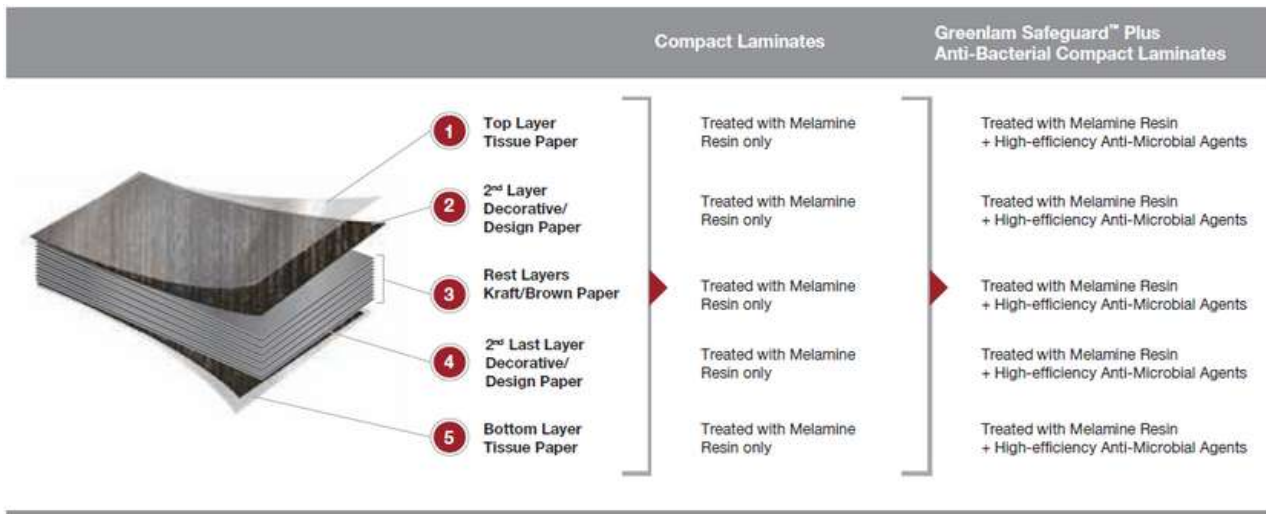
| | | Compact Laminates | Greenlam Safeguard™ Plus Anti-Bacterial Compact Laminates |
|---|---|---|---|
| 1 | Top Layer Tissue Paper | Treated with Melamine Resin only | Treated with Melamine Resin + High-efficiency Anti-Microbial Agents |
| 2 | 2nd Layer Decorative/ Design Paper | Treated with Melamine Resin only | Treated with Melamine Resin + High-efficiency Anti-Microbial Agents |
| 3 | Rest Layers Kraft/Brown Paper | Treated with Melamine Resin only | Treated with Melamine Resin + High-efficiency Anti-Microbial Agents |
| 4 | 2nd Last Layer Decorative/ Design Paper | Treated with Melamine Resin only | Treated with Melamine Resin + High-efficiency Anti-Microbial Agents |
| 5 | Bottom Layer Tissue Paper | Treated with Melamine Resin only | Treated with Melamine Resin + High-efficiency Anti-Microbial Agents |